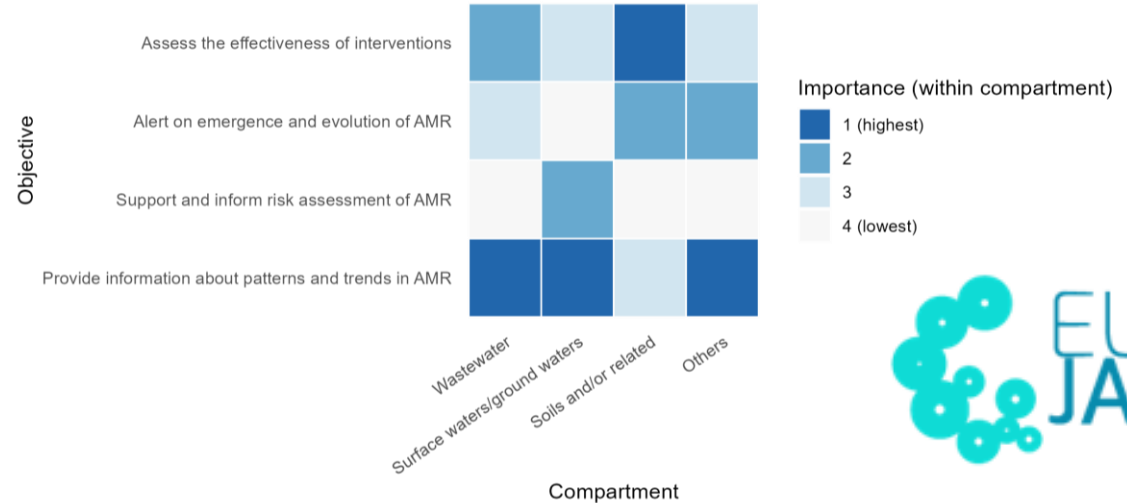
Objective

Assess the effectiveness of interventions

Alert on emergence and evolution of AMR

Support and inform risk assessment of AMR

Provide information about patterns and trends in AMR

Wastewater

Surface waters/ground waters

Soils and/or related

Others

Compartment

Importance (within compartment)

1 (highest)

2

3

4 (lowest)

EU

JA